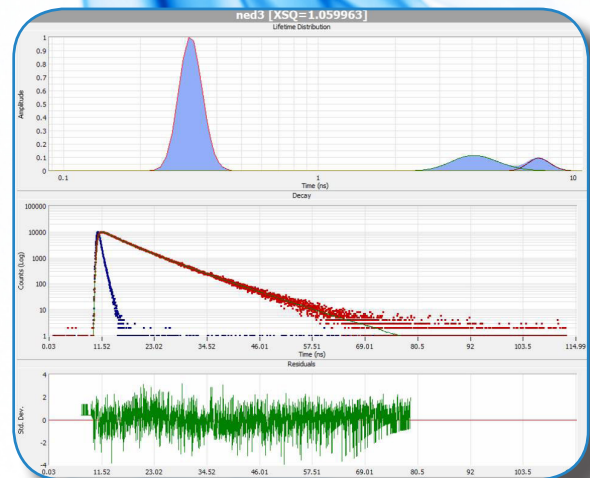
ned3 [XSQ=1.059963]

Lifetime Distribution

Amplitude

1
0.9
0.8
0.7
0.6
0.5
0.4
0.3
0.2
0.1
0

0.1 1 10

Time (ns)

Decay

Counts (Log)

100000
10000
1000
100
10
1

0.03 11.52 23.02 34.52 46.01 57.51 69.01 80.5 92 103.5 114.99

Time (ns)

Residuals

Std. Dev.

4
2
0
-2
-4

0.03 11.52 23.02 34.52 46.01 57.51 69.01 80.5 92 103.5